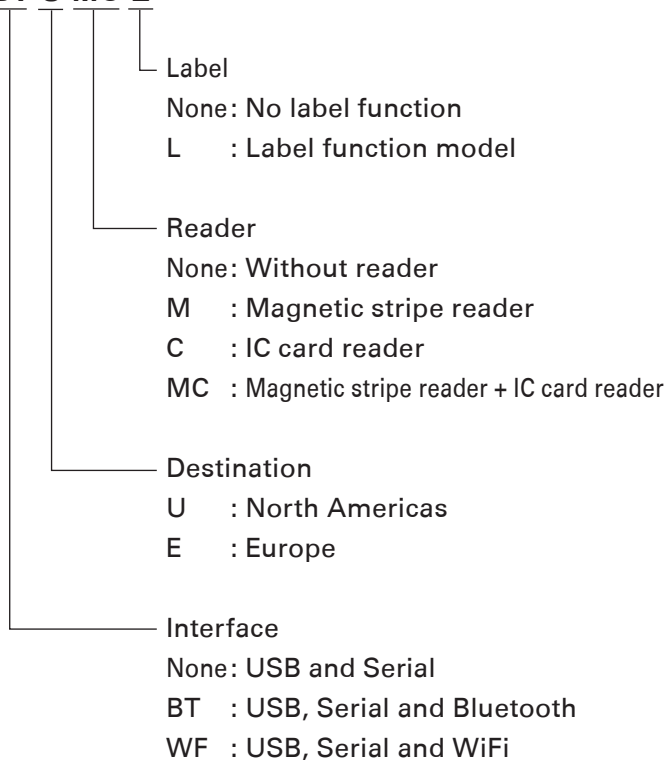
Label
None: No label function
L : Label function model

Reader
None: Without reader
M : Magnetic stripe reader
C : IC card reader
MC : Magnetic stripe reader + IC card reader

Destination
U : North Americas
E : Europe

Interface
None: USB and Serial
BT : USB, Serial and Bluetooth
WF : USB, Serial and WiFi